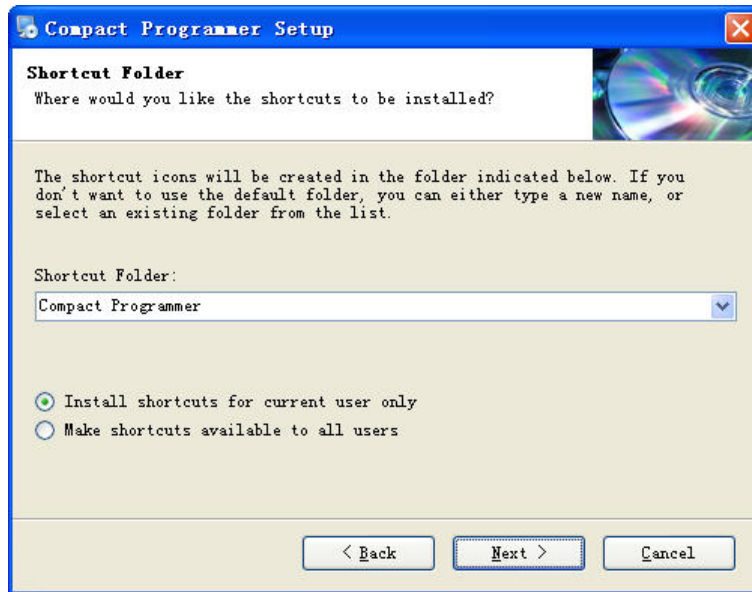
Compact Programmer Setup

Shortcut Folder
Where would you like the shortcuts to be installed?

The shortcut icons will be created in the folder indicated below. If you don't want to use the default folder, you can either type a new name, or select an existing folder from the list.

Shortcut Folder:

Compact Programmer

Install shortcuts for current user only
Make shortcuts available to all users

< Back
Next >
Cancel